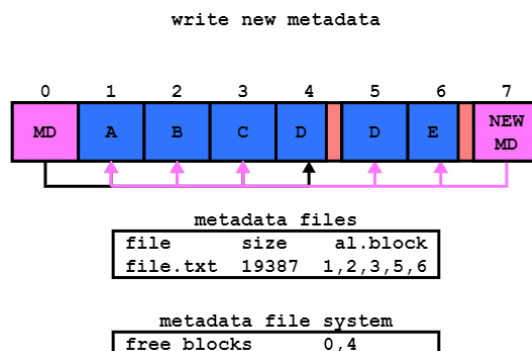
write new metadata

| 0 | 1 | 2 | 3 | 4 | 5 | 6 | 7 |
|---|---|---|---|---|---|---|---|
| MD | A | B | C | D | D | E | NEW MD |

metadata files

| file | size | al.block |
|---|---|---|
| file.txt | 19387 | 1,2,3,5,6 |

metadata file system

| free blocks | 0,4 |
|---|---|